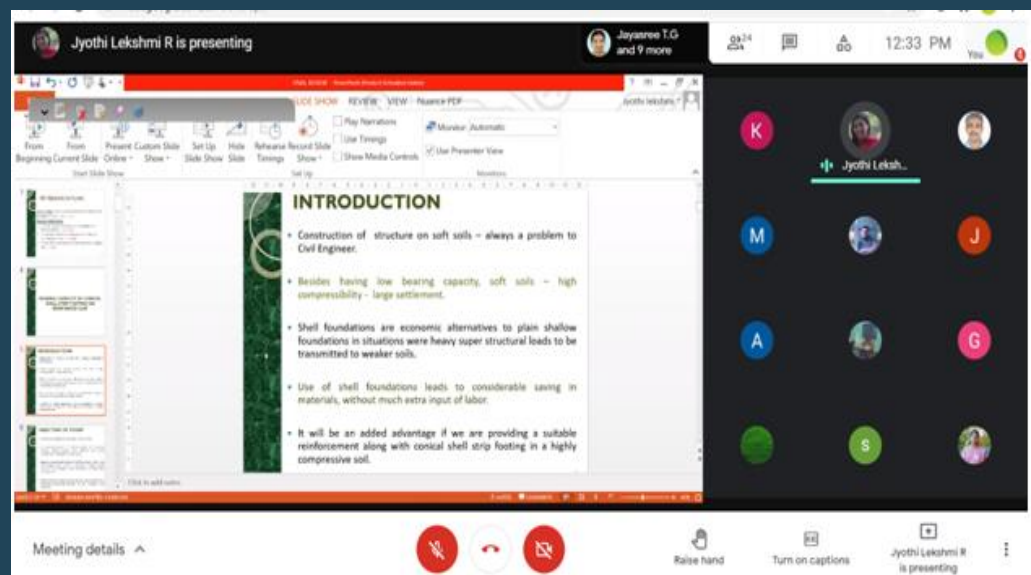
Jyothi Lekshmi R is presenting

Jayasree T.G and 9 more

24

12:33 PM

You

SLIDE SHOW REVIEW VIEW Nuance PDF

From Beginning From Current Slide Present Online Custom Slide Show Set Up Slide Show Hide Slide Rehearse Timings Record Slide Show

Play Narrations
Use Timings
Show Media Controls

Monitor: Automatic
Use Presenter View

Start Slide Show
Set Up
Monitors

INTRODUCTION

• Construction of structure on soft soils – always a problem to Civil Engineer.

• Besides having low bearing capacity, soft soils – high compressibility – large settlement.

• Shell foundations are economic alternatives to plain shallow foundations in situations were heavy super structural loads to be transmitted to weaker soils.

• Use of shell foundations leads to considerable saving in materials, without much extra input of labor.

• It will be an added advantage if we are providing a suitable reinforcement along with conical shell strip footing in a highly compressive soil.

Click to add notes

K

Jyothi Leksh...

M

J

A

G

S

Meeting details

Raise hand

Turn on captions

Jyothi Lekshmi R is presenting